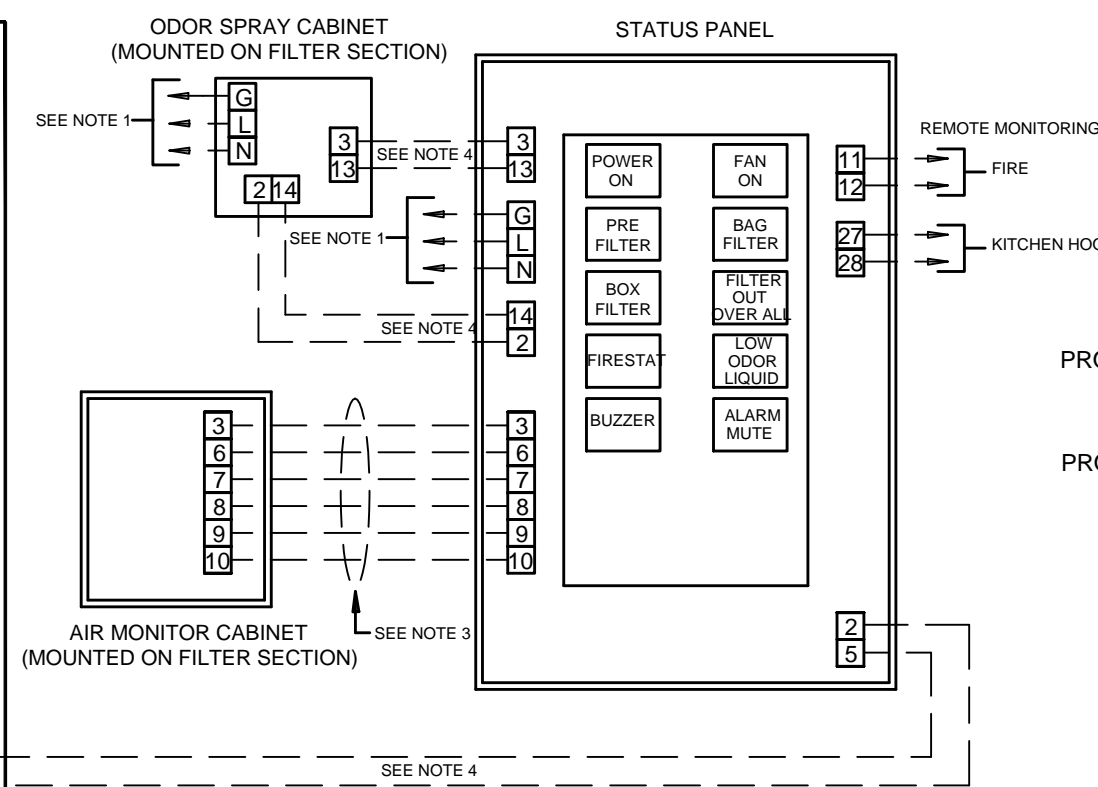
ODOR SPRAY CABINET
(MOUNTED ON FILTER SECTION)

STATUS PANEL

SEE NOTE 1

G
L
N

3
13

SEE NOTE 4

3
13

2 14

SEE NOTE 1

G
L
N

14
2

SEE NOTE 4

POWER ON

FAN ON

PRE FILTER

BAG FILTER

BOX FILTER

FILTER OUT OVER ALL

FIRESTAT

LOW ODOR LIQUID

BUZZER

ALARM MUTE

REMOTE MONITORING

11
12

FIRE

27
28

KITCHEN HOO

PRO

PRO

3
6
7
8
9
10

3
6
7
8
9
10

AIR MONITOR CABINET
(MOUNTED ON FILTER SECTION)

SEE NOTE 3

2
5

SEE NOTE 4